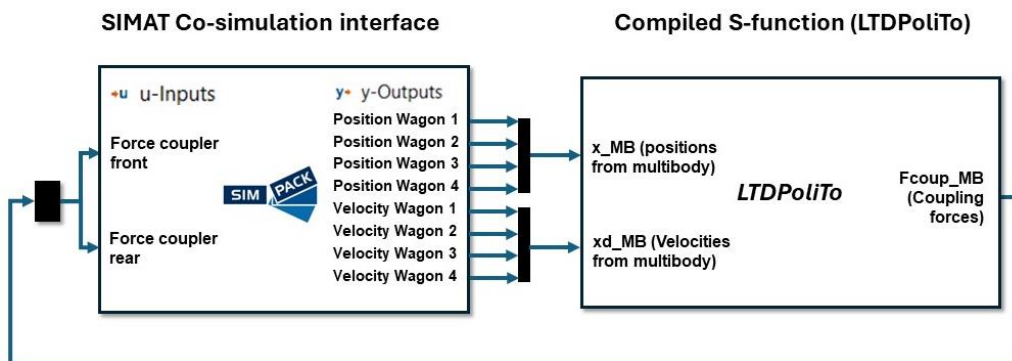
SIMAT Co-simulation interface

Compiled S-function (LTDPoliTo)

u u-Inputs

y y-Outputs

Force coupler front

Force coupler rear

SIM PACK

Position Wagon 1
Position Wagon 2
Position Wagon 3
Position Wagon 4
Velocity Wagon 1
Velocity Wagon 2
Velocity Wagon 3
Velocity Wagon 4

x_MB (positions from multibody)

xd_MB (Velocities from multibody)

LTDPoliTo

Fcoup_MB (Coupling forces)